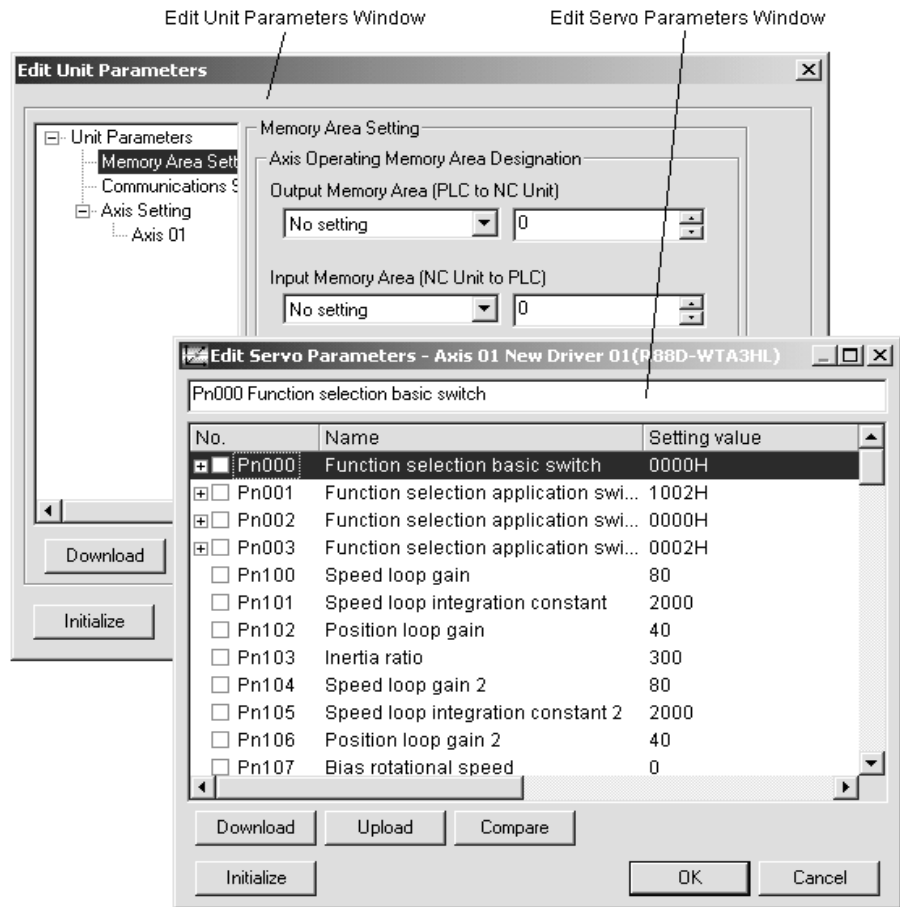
Edit Unit Parameters Window

Edit Servo Parameters Window

Edit Unit Parameters

Unit Parameters
Memory Area Sett
Communications S
Axis Setting
Axis 01

Memory Area Setting
Axis Operating Memory Area Designation
Output Memory Area (PLC to NC Unit)
No setting
0
Input Memory Area (NC Unit to PLC)
No setting
0

Download

Initialize

Edit Servo Parameters - Axis 01 New Driver 01(R88D-WTA3HL)

Pn000 Function selection basic switch

| No. | Name | Setting value |
|---|---|---|
| Pn000 | Function selection basic switch | 0000H |
| Pn001 | Function selection application swi... | 1002H |
| Pn002 | Function selection application swi... | 0000H |
| Pn003 | Function selection application swi... | 0002H |
| Pn100 | Speed loop gain | 80 |
| Pn101 | Speed loop integration constant | 2000 |
| Pn102 | Position loop gain | 40 |
| Pn103 | Inertia ratio | 300 |
| Pn104 | Speed loop gain 2 | 80 |
| Pn105 | Speed loop integration constant 2 | 2000 |
| Pn106 | Position loop gain 2 | 40 |
| Pn107 | Bias rotational speed | 0 |

Download
Upload
Compare
Initialize
OK
Cancel